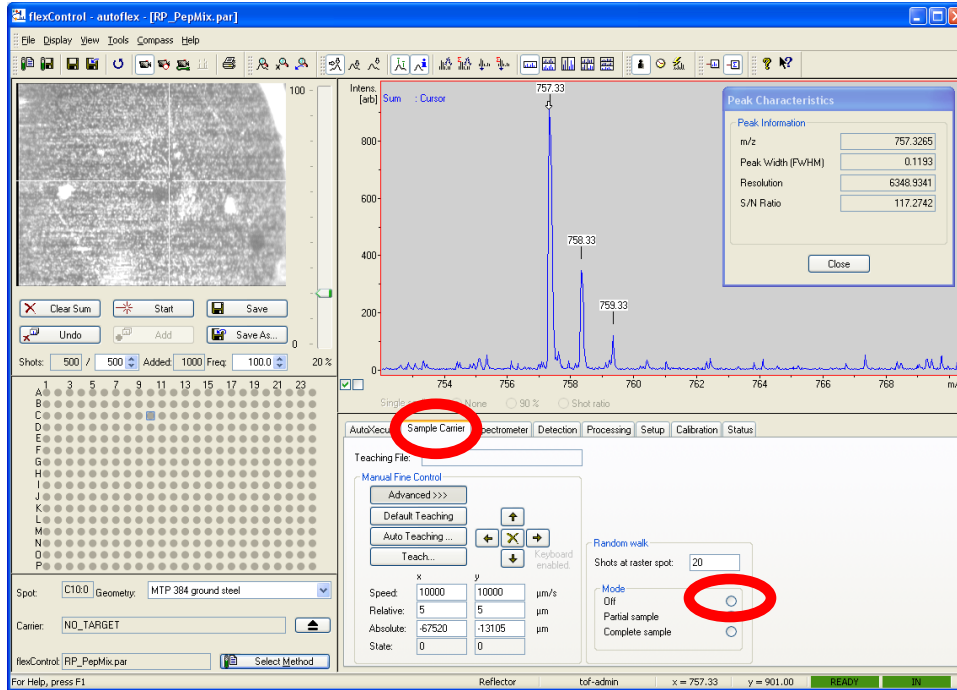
flexControl - autoflex - [RP_PepMix.par]

File Display View Tools Compass Help

100

0

20 %

Clear Sum
Start
Save
Undo
Add
Save As...

Shots: 500 / 500 Added: 1000 Freq: 100.0

1 3 5 7 9 11 13 15 17 19 21 23
A
B
C
D
E
F
G
H
I
J
K
L
M
N
O
P

Spot: C10:0 Geometry: MTP 384 ground steel

Carrier: NO_TARGET

flexControl: RP_PepMix.par Select Method

Intens. [arb] Sum : Cursor

757.33

800
600
400
200
0

758.33

759.33

754 756 758 760 762 764 766 768 m/

Single None 90 % Shot ratio

Peak Characteristics

Peak Information

| m/z | 757.3265 |
|---|---|
| Peak Width (FWHM) | 0.1193 |
| Resolution | 6348.9341 |
| S/N Ratio | 117.2742 |

Close

AutoXecu Sample Carrier pectrometer Detection Processing Setup Calibration Status

Teaching File:

Manual Fine Control

Advanced >>>
Default Teaching
Auto Teaching ...
Teach...

Keyboard enabled.

| | x | y | |
|---|---|---|---|
| Speed: | 10000 | 10000 | µm/s |
| Relative: | 5 | 5 | µm |
| Absolute: | -67520 | -13105 | µm |
| State: | 0 | 0 | |

Random walk

Shots at raster spot: 20

Mode
Off
Partial sample
Complete sample

For Help, press F1 Reflector tof-admin x = 757.33 y = 901.00 READY IN